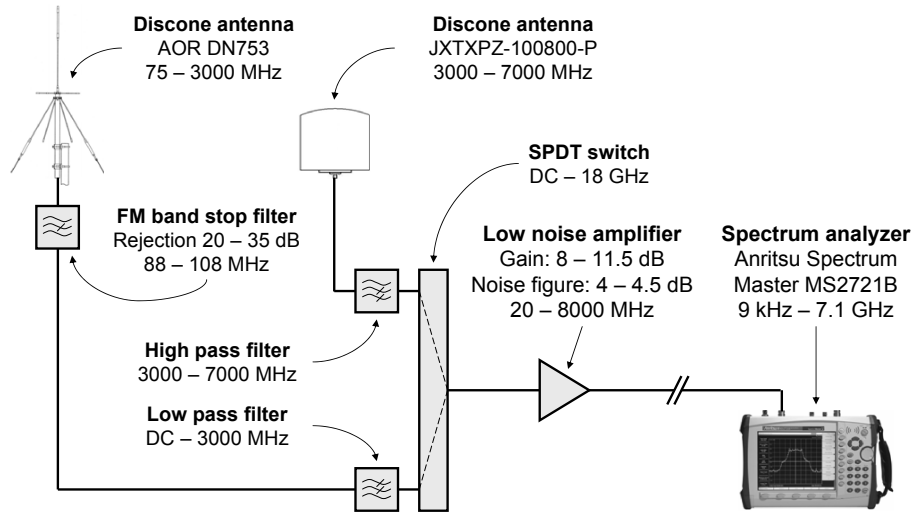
**Discone antenna**
AOR DN753
75 – 3000 MHz

**Discone antenna**
JXTXPZ-100800-P
3000 – 7000 MHz

**SPDT switch**
DC – 18 GHz

**FM band stop filter**
Rejection 20 – 35 dB
88 – 108 MHz

**Low noise amplifier**
Gain: 8 – 11.5 dB
Noise figure: 4 – 4.5 dB
20 – 8000 MHz

**Spectrum analyzer**
Anritsu Spectrum
Master MS2721B
9 kHz – 7.1 GHz

**High pass filter**
3000 – 7000 MHz

**Low pass filter**
DC – 3000 MHz